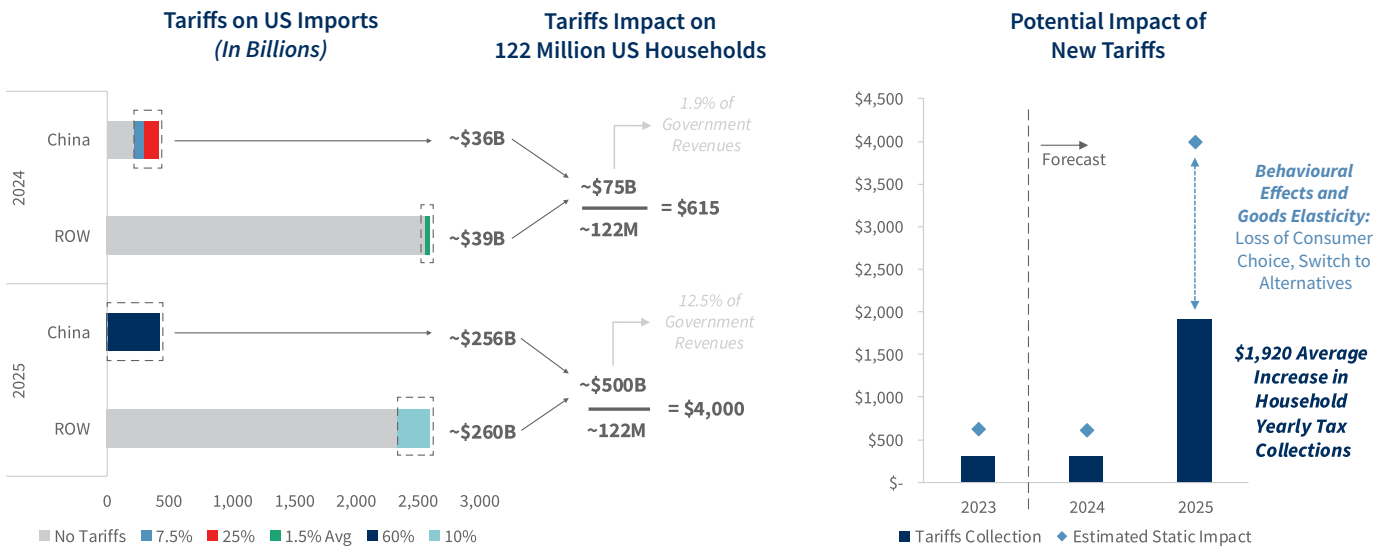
Tariffs on US Imports
*(In Billions)*

2024
China
ROW
2025
China
ROW

0 500 1,000 1,500 2,000 2,500 3,000

No Tariffs 7.5% 25% 1.5% Avg 60% 10%

Tariffs Impact on
122 Million US Households

~$36B
~$39B
1.9% of Government Revenues
$\frac{\sim\$75B}{\sim122M}$ = $615

~$256B
~$260B
12.5% of Government Revenues
$\frac{\sim\$500B}{\sim122M}$ = $4,000

Potential Impact of
New Tariffs

$4,500
$4,000
$3,500
$3,000
$2,500
$2,000
$1,500
$1,000
$500
$-

Forecast

2023 2024 2025

*Behavioural Effects and Goods Elasticity:* Loss of Consumer Choice, Switch to Alternatives

*$1,920 Average Increase in Household Yearly Tax Collections*

Tariffs Collection ◆ Estimated Static Impact